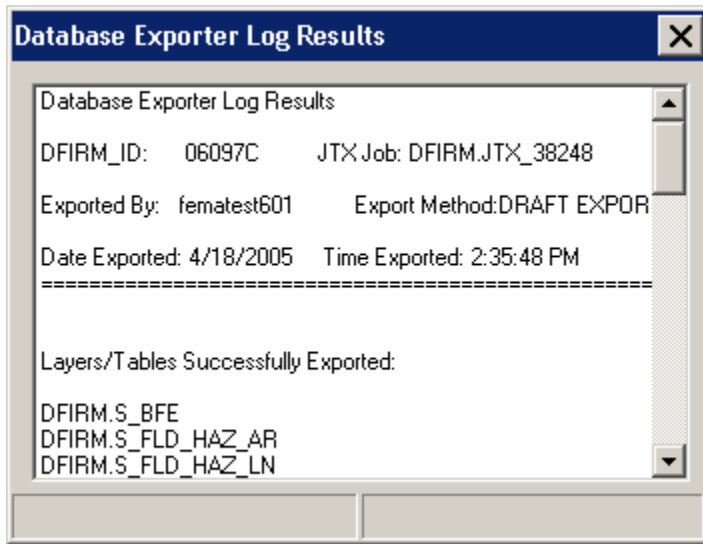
Database Exporter Log Results

Database Exporter Log Results

DFIRM_ID: 06097C JTX Job: DFIRM.JTX_38248

Exported By: fematest601 Export Method:DRAFT EXPOR

Date Exported: 4/18/2005 Time Exported: 2:35:48 PM
==========================================

Layers/Tables Successfully Exported:

DFIRM.S_BFE
DFIRM.S_FLD_HAZ_AR
DFIRM.S_FLD_HAZ_LN